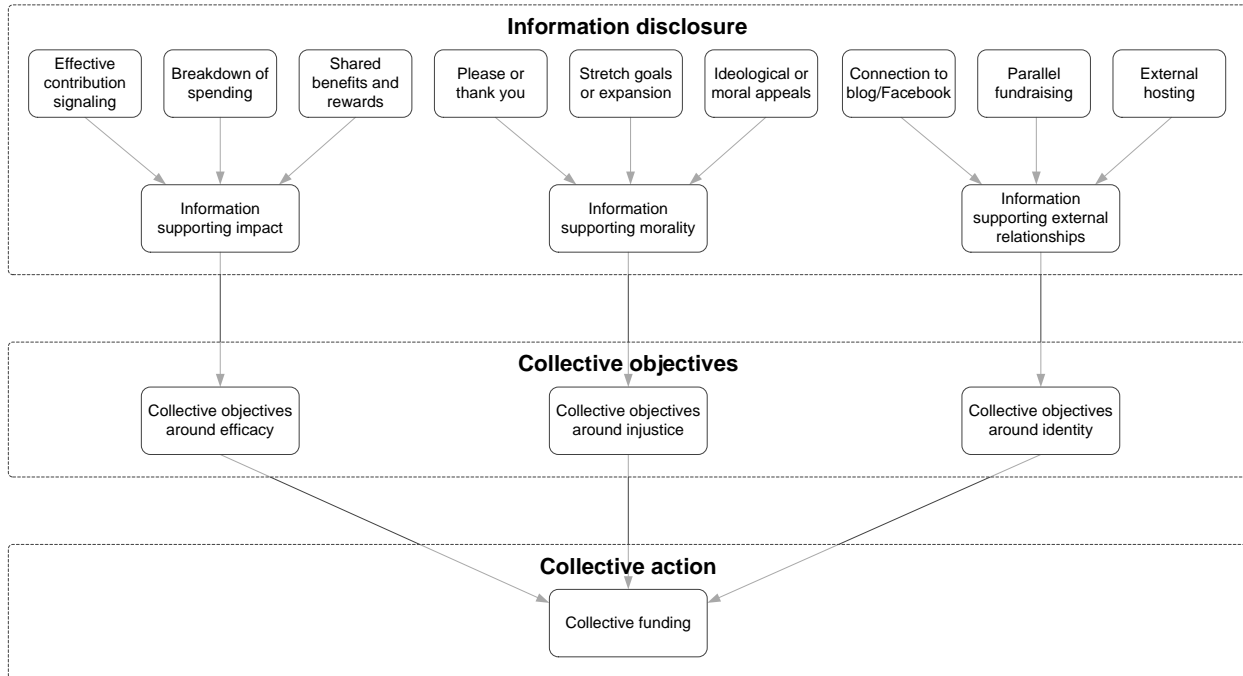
Information disclosure

Effective contribution signaling

Breakdown of spending

Shared benefits and rewards

Please or thank you

Stretch goals or expansion

Ideological or moral appeals

Connection to blog/Facebook

Parallel fundraising

External hosting

Information supporting impact

Information supporting morality

Information supporting external relationships

Collective objectives

Collective objectives around efficacy

Collective objectives around injustice

Collective objectives around identity

Collective action

Collective funding